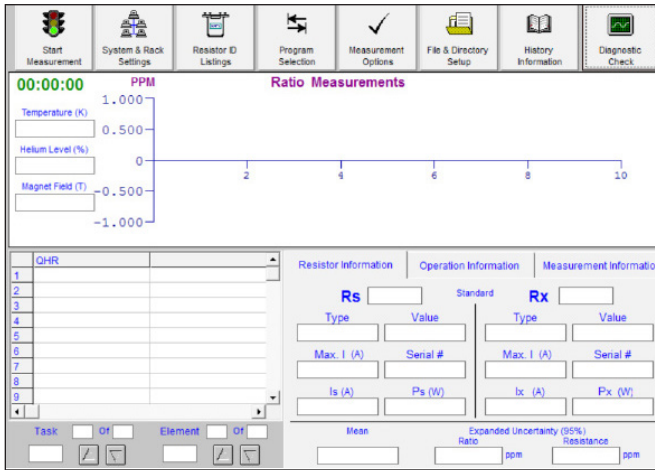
Start Measurement | System & Rack Settings | Resistor ID Listings | Program Selection | Measurement Options | File & Directory Setup | History Information | Diagnostic Check

00:00:00

PPM

Ratio Measurements

Temperature (K)

Helium Level (%)

Magnet Field (T)

1.000
0.500
0
-0.500
-1.000

2
4
6
8
10

| | QHR | |
|---|---|---|
| 1 | | |
| 2 | | |
| 3 | | |
| 4 | | |
| 5 | | |
| 6 | | |
| 7 | | |
| 8 | | |
| 9 | | |

Resistor Information | Operation Information | Measurement Informatio

Rs

Standard

Rx

Type
Value
Type
Value

Max. I (A)
Serial #
Max. I (A)
Serial #

Is (A)
Ps (W)
Ix (A)
Px (W)

Task
Of
Element
Of

Mean

Expanded Uncertainty (95%)
Ratio
Resistance
ppm
ppm